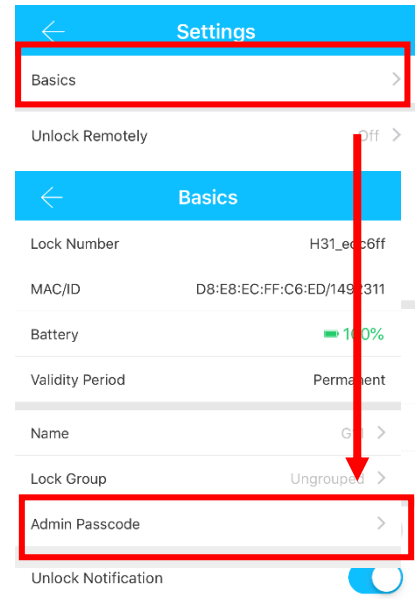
Settings

Basics

Unlock Remotely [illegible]ff

Basics

Lock Number H31_e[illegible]c6ff

MAC/ID D8:E8:EC:FF:C6:ED/149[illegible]311

Battery 1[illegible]0%

Validity Period Perma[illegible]ent

Name G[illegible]

Lock Group Ungrouped

Admin Passcode

Unlock Notification